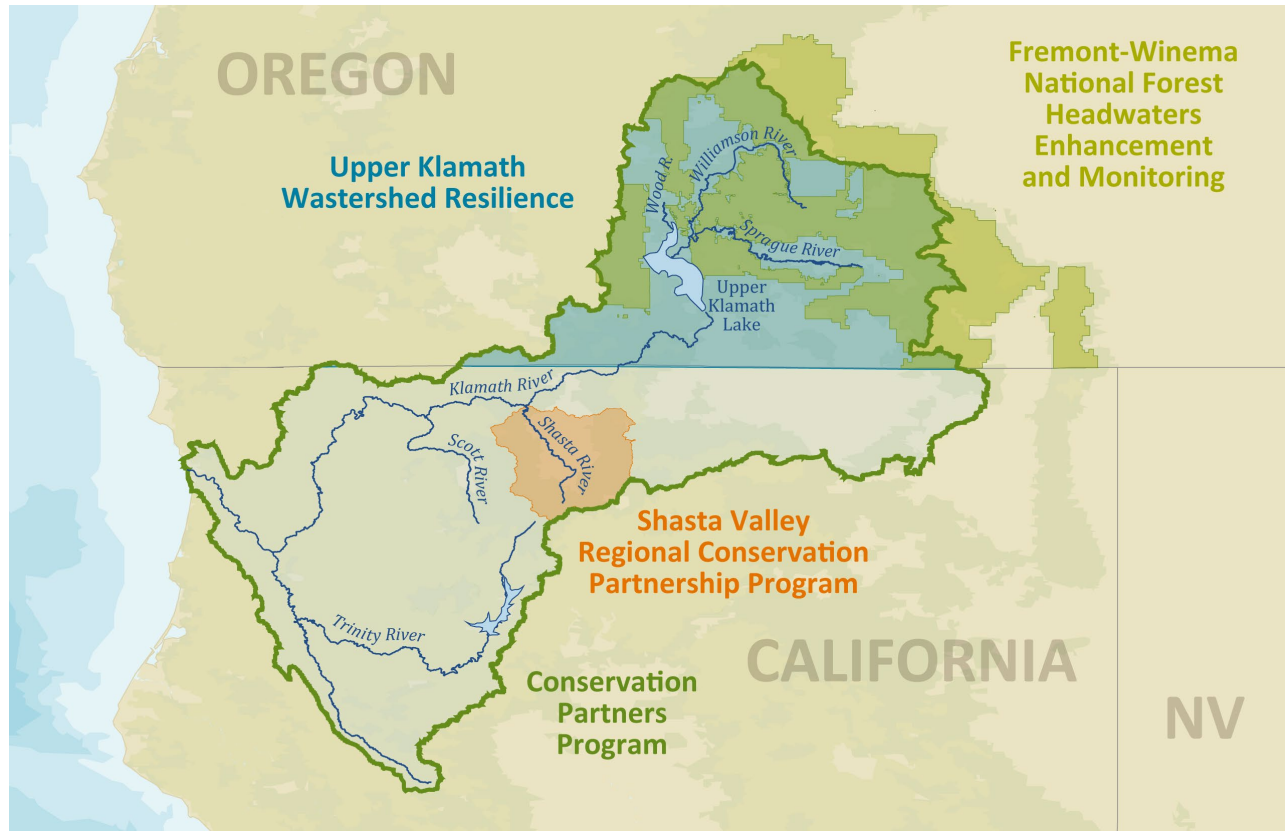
OREGON

Fremont-Winema National Forest Headwaters Enhancement and Monitoring

Upper Klamath Wastershed Resilience

Wood R.

Williamson River

Sprague River

Upper Klamath Lake

Klamath River

Scott River

Shasta River

Shasta Valley Regional Conservation Partnership Program

Trinity River

CALIFORNIA

Conservation Partners Program

NV